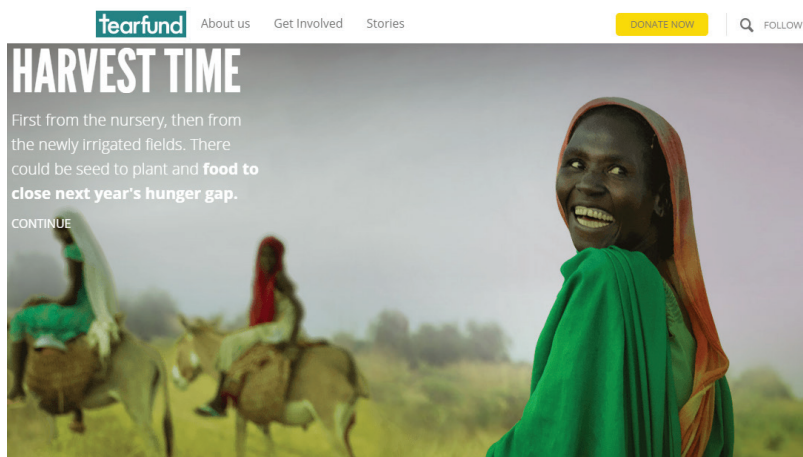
tearfund About us Get Involved Stories DONATE NOW FOLLOW

HARVEST TIME

First from the nursery, then from the newly irrigated fields. There could be seed to plant and **food to close next year's hunger gap.**

CONTINUE